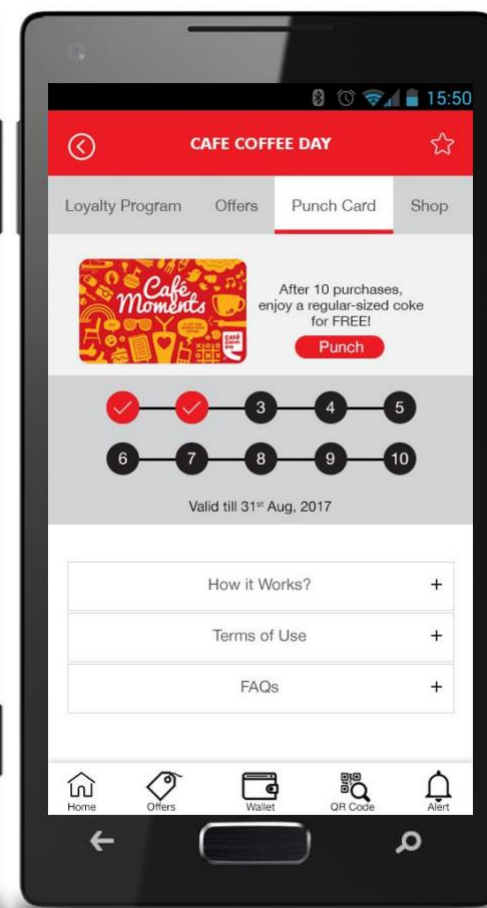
15:50

CAFE COFFEE DAY

Loyalty Program Offers Punch Card Shop

Café Moments

After 10 purchases, enjoy a regular-sized coke for FREE!

Punch

3 4 5

6 7 8 9 10

Valid till $31^{st}$ Aug, 2017

How it Works? +

Terms of Use +

FAQs +

Home Offers Wallet QR Code Alert